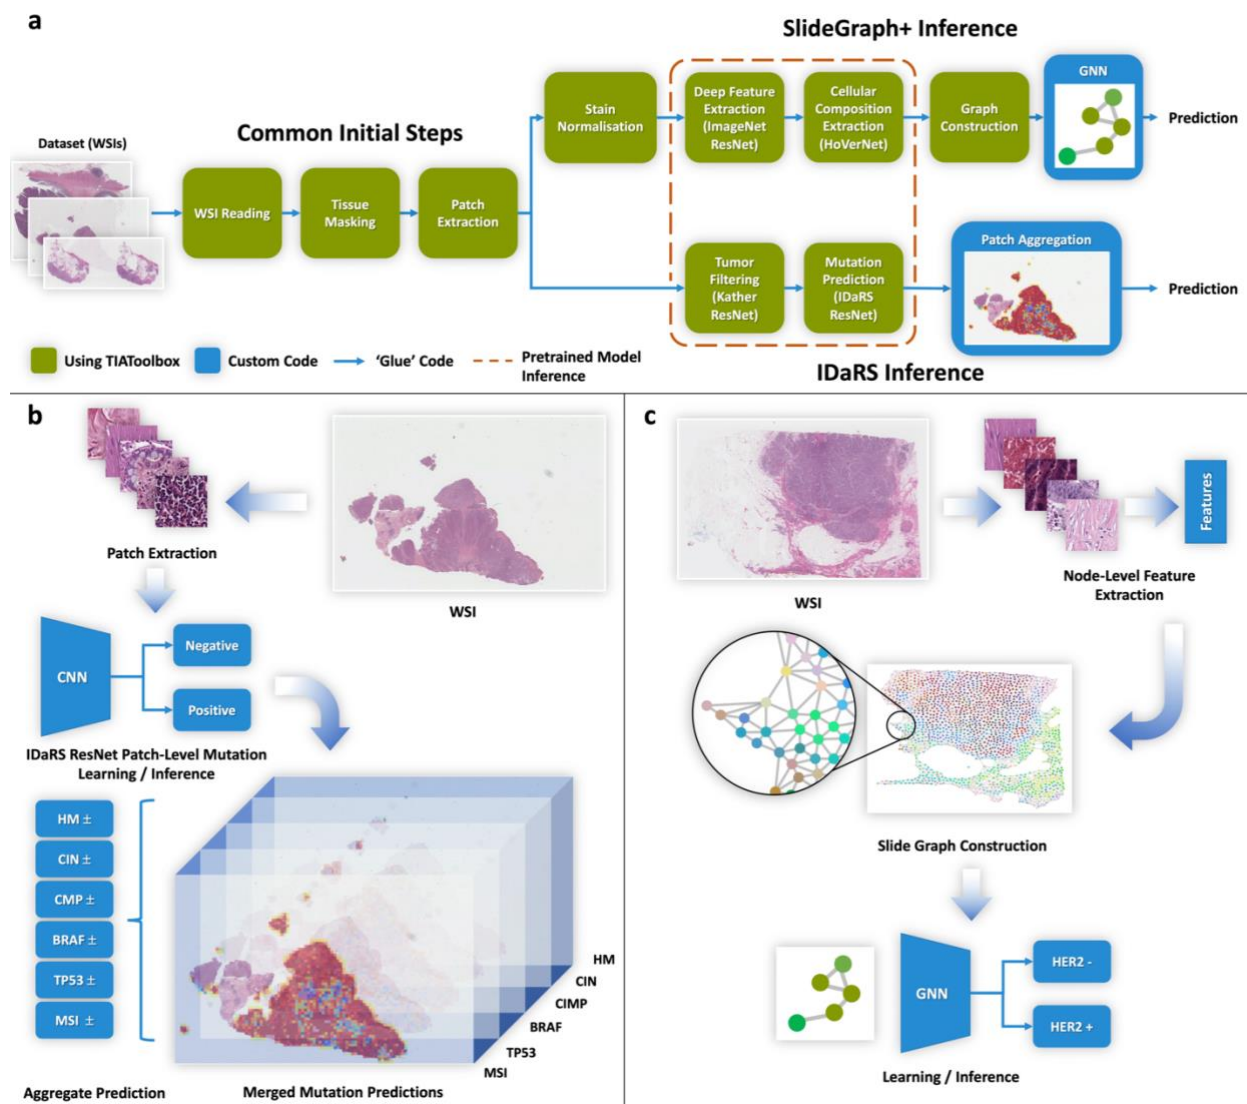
a

SlideGraph+ Inference

Dataset (WSIs)

Common Initial Steps

WSI Reading

Tissue Masking

Patch Extraction

Stain Normalisation

Deep Feature Extraction (ImageNet ResNet)

Cellular Composition Extraction (HoVerNet)

Graph Construction

GNN

Prediction

Tumor Filtering (Kather ResNet)

Mutation Prediction (IDaRS ResNet)

Patch Aggregation

Prediction

Using TIAToolbox

Custom Code

'Glue' Code

Pretrained Model Inference

IDaRS Inference

b

Patch Extraction

WSI

CNN

Negative

Positive

IDaRS ResNet Patch-Level Mutation Learning / Inference

HM ±

CIN ±

CMP ±

BRAF ±

TP53 ±

MSI ±

HM

CIN

CIMP

BRAF

TP53

MSI

Aggregate Prediction

Merged Mutation Predictions

c

WSI

Features

Node-Level Feature Extraction

Slide Graph Construction

GNN

HER2 -

HER2 +

Learning / Inference